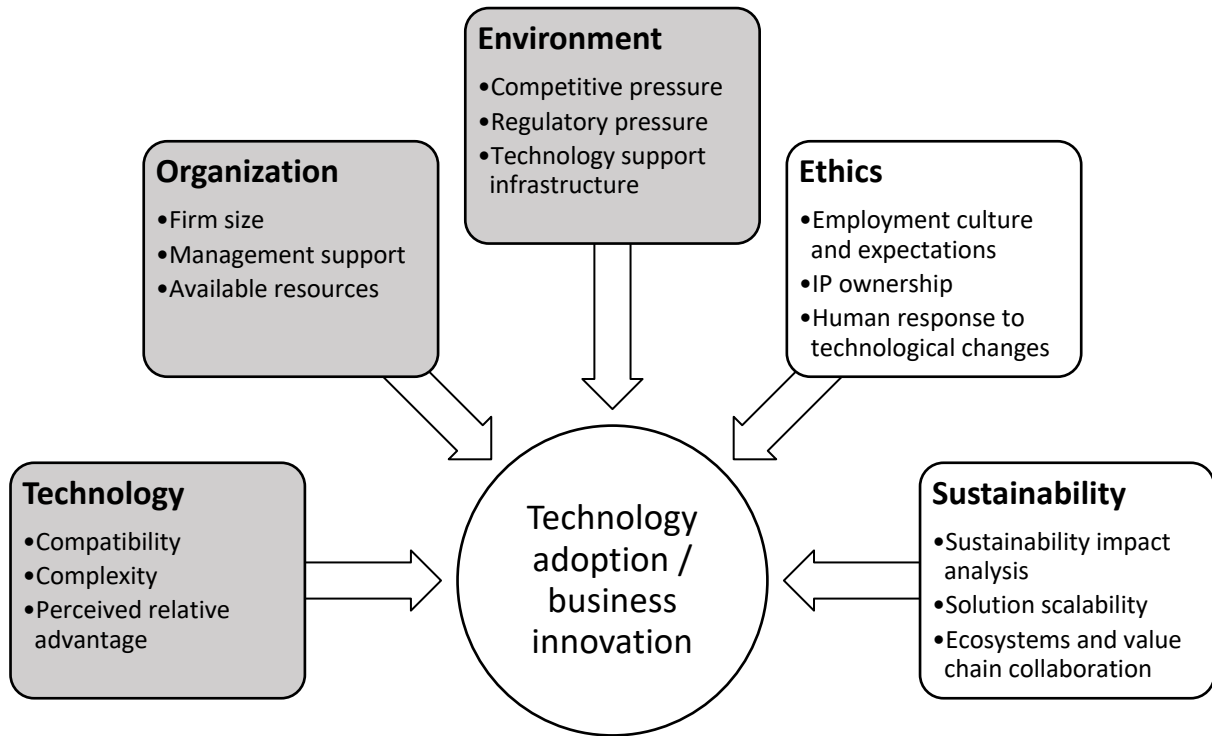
Environment
•Competitive pressure
•Regulatory pressure
•Technology support infrastructure

Organization
•Firm size
•Management support
•Available resources

Ethics
•Employment culture and expectations
•IP ownership
•Human response to technological changes

Technology
•Compatibility
•Complexity
•Perceived relative advantage

Technology adoption / business innovation

Sustainability
•Sustainability impact analysis
•Solution scalability
•Ecosystems and value chain collaboration